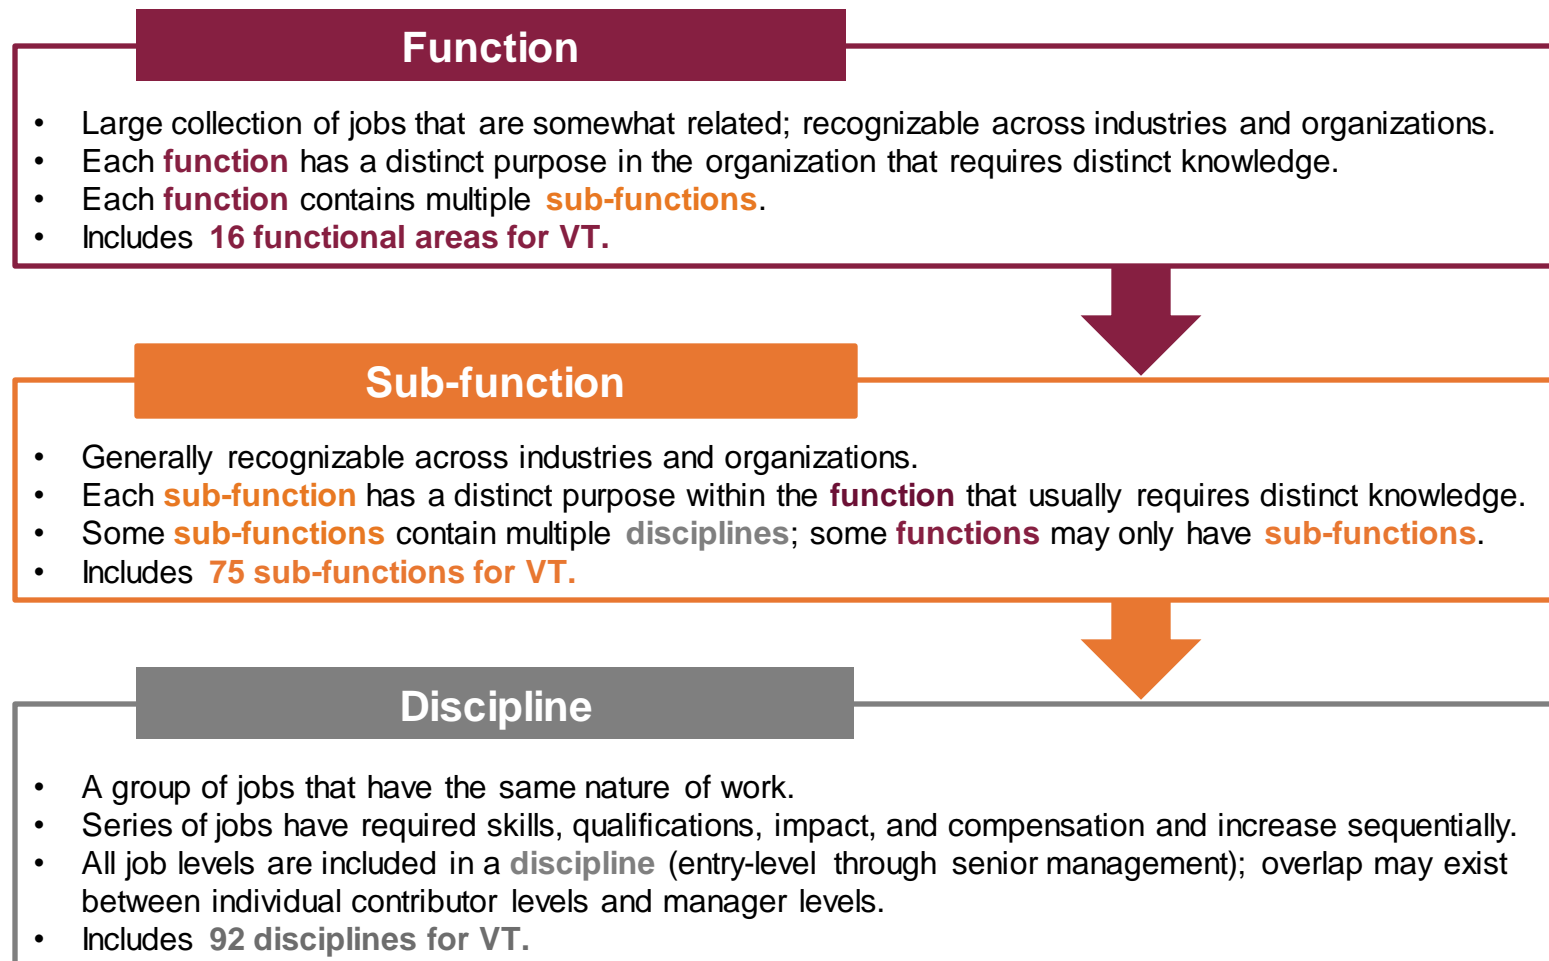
Function

- Large collection of jobs that are somewhat related; recognizable across industries and organizations.
- Each function has a distinct purpose in the organization that requires distinct knowledge.
- Each function contains multiple sub-functions.
- Includes 16 functional areas for VT.

Sub-function

- Generally recognizable across industries and organizations.
- Each sub-function has a distinct purpose within the function that usually requires distinct knowledge.
- Some sub-functions contain multiple disciplines; some functions may only have sub-functions.
- Includes 75 sub-functions for VT.

Discipline

- A group of jobs that have the same nature of work.
- Series of jobs have required skills, qualifications, impact, and compensation and increase sequentially.
- All job levels are included in a discipline (entry-level through senior management); overlap may exist between individual contributor levels and manager levels.
- Includes 92 disciplines for VT.